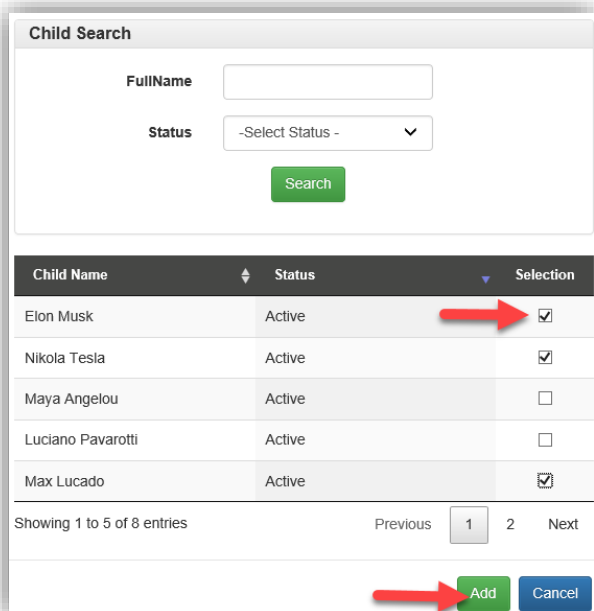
Child Search

FullName

Status -Select Status -

Search

| Child Name | Status | Selection |
|---|---|---|
| Elon Musk | Active | ☑ |
| Nikola Tesla | Active | ☑ |
| Maya Angelou | Active | ☐ |
| Luciano Pavarotti | Active | ☐ |
| Max Lucado | Active | ☑ |

Showing 1 to 5 of 8 entries

Previous 1 2 Next

Add Cancel